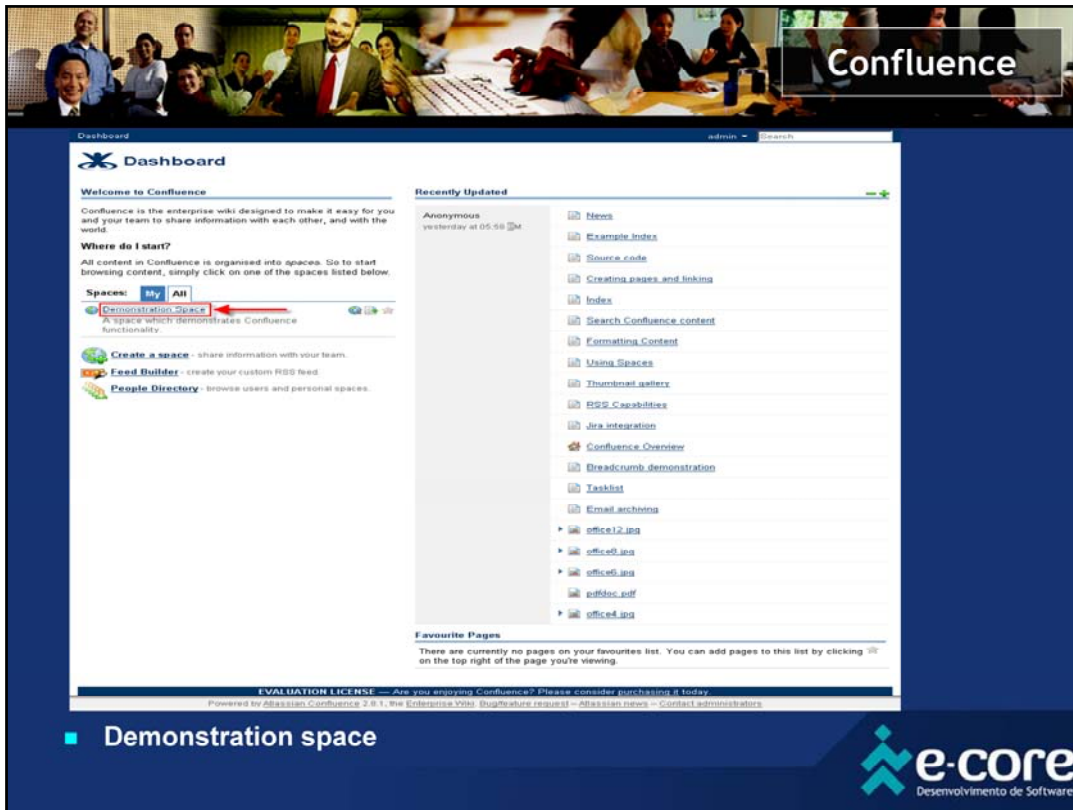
Confluence

Dashboard

admin ▾ Search

Dashboard

Welcome to Confluence

Confluence is the enterprise wiki designed to make it easy for you and your team to share information with each other, and with the world.

Where do I start?

All content in Confluence is organised into spaces. So to start browsing content, simply click on one of the spaces listed below.

Spaces: My All

Demonstration Space
A space which demonstrates Confluence functionality.

Create a space - share information with your team.

Feed Builder - create your custom RSS feed.

People Directory - browse users and personal spaces.

Recently Updated

Anonymous
yesterday at 05:59 PM

News
Example Index
Source code
Creating pages and linking
Index
Search Confluence content
Formatting Content
Using Spaces
Thumbnail gallery
RSS Capabilities
Jira integration
Confluence Overview
Breadcrumb demonstration
Tasklist
Email archiving
office12.jpg
office8.jpg
office6.jpg
pdfdoc.pdf
office4.jpg

Favourite Pages

There are currently no pages on your favourites list. You can add pages to this list by clicking on the top right of the page you're viewing.

EVALUATION LICENSE — Are you enjoying Confluence? Please consider purchasing it today.
Powered by Atlassian Confluence 2.0.1, the Enterprise Wiki. Bug/feature request – Atlassian news – Contact administrators

Demonstration space

e-core
Desenvolvimento de Software